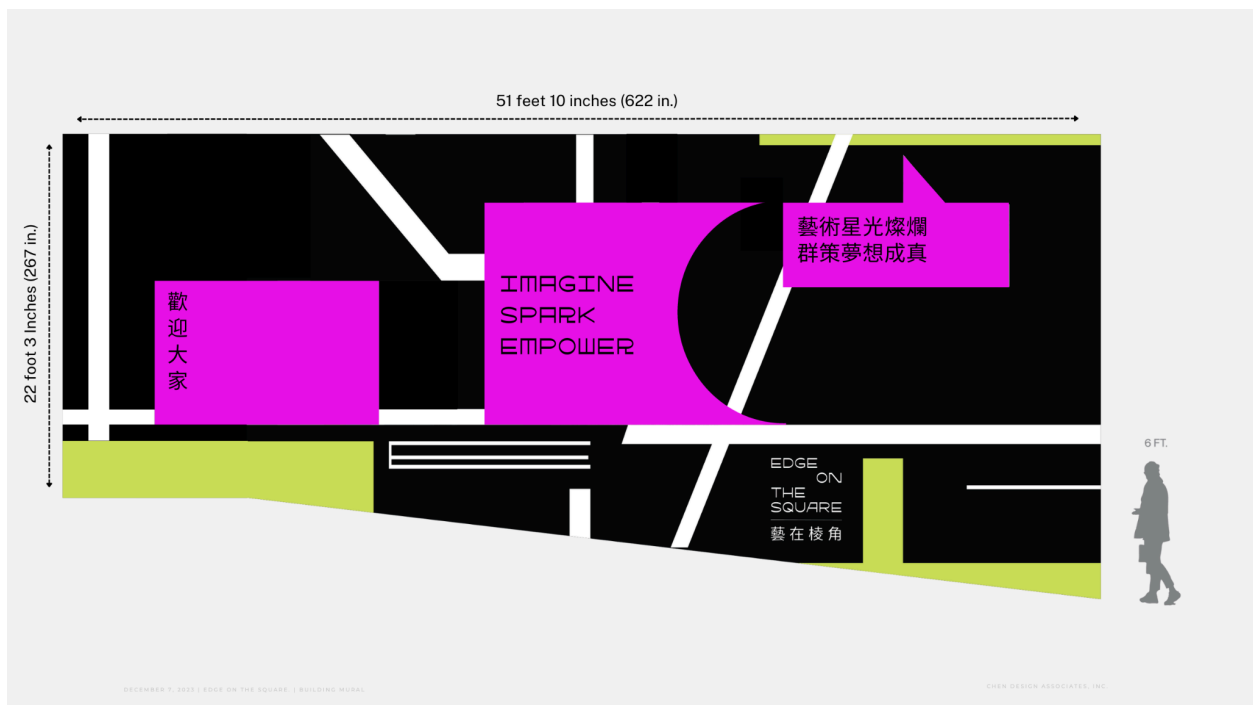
51 feet 10 inches (622 in.)

22 foot 3 Inches (267 in.)

歡迎大家

IMAGINE
SPARK
EMPOWER

藝術星光燦爛
群策夢想成真

EDGE
ON
THE
SQUARE
藝在棱角

6 FT.

DECEMBER 7, 2023 | EDGE ON THE SQUARE | BUILDING MURAL

CHEN DESIGN ASSOCIATES, INC.